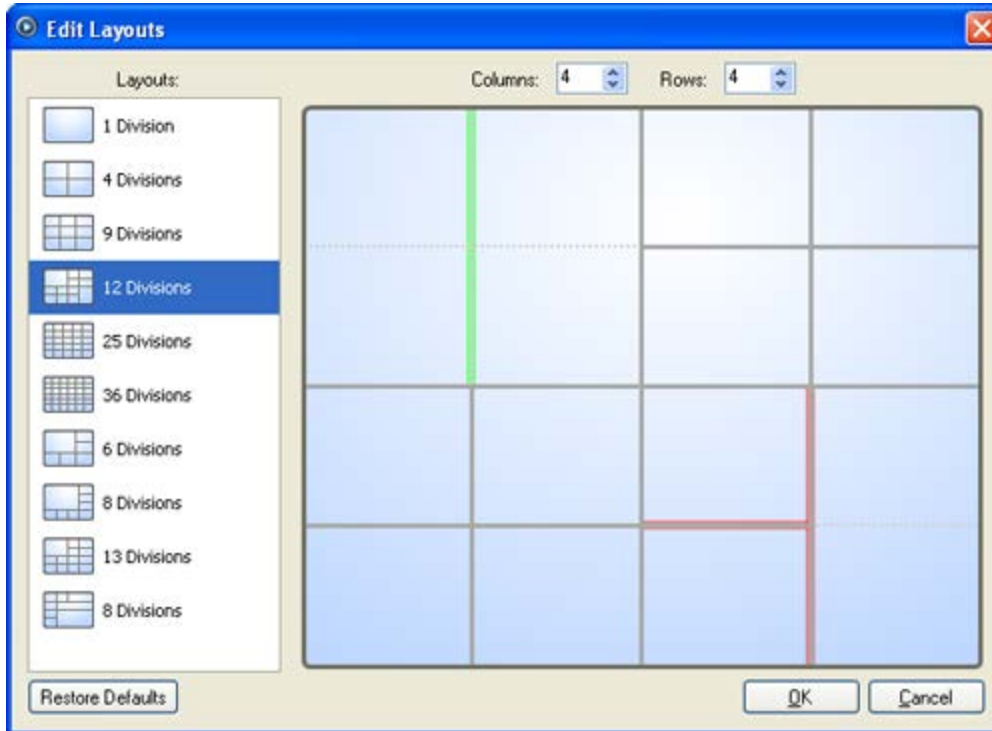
Edit Layouts

Layouts:

Columns: 4

Rows: 4

1 Division

4 Divisions

9 Divisions

12 Divisions

25 Divisions

36 Divisions

6 Divisions

8 Divisions

13 Divisions

8 Divisions

Restore Defaults

OK

Cancel